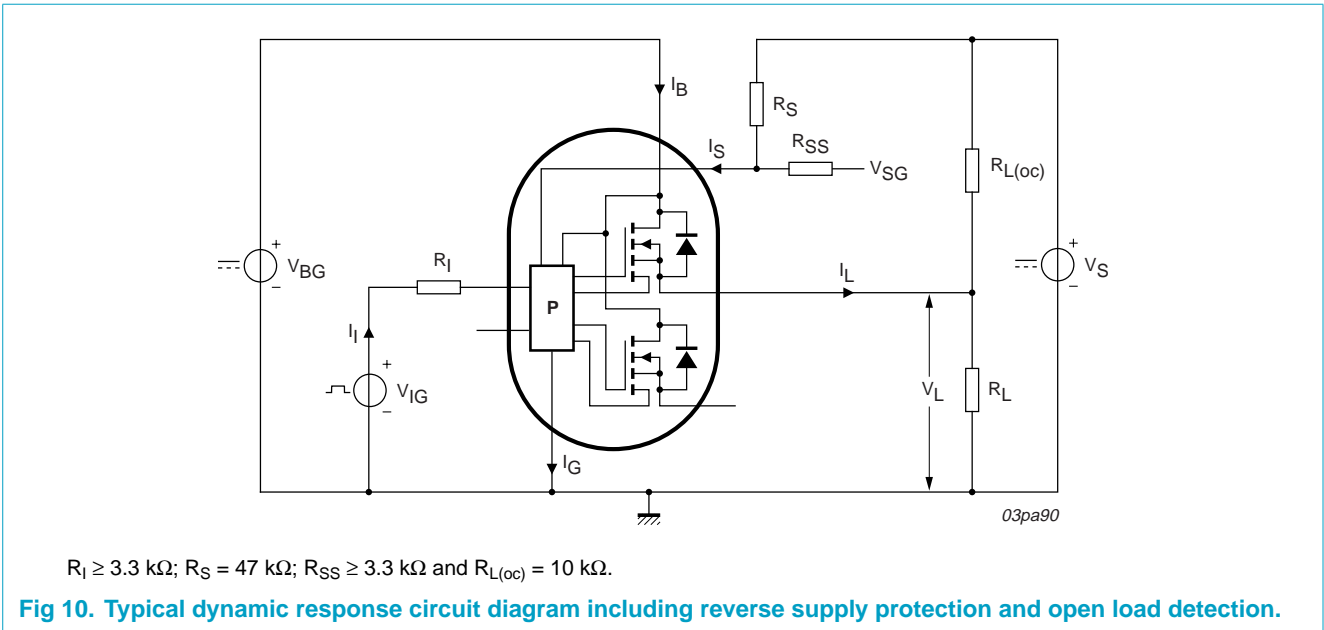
$I_B$

$R_S$

$I_S$

$R_{SS}$

$V_{SG}$

$R_{L(oc)}$

$V_{BG}$

$R_I$

$I_L$

$V_S$

P

$I_I$

$V_{IG}$

$V_L$

$R_L$

$I_G$

03pa90

$R_I \geq 3.3$ kΩ; $R_S = 47$ kΩ; $R_{SS} \geq 3.3$ kΩ and $R_{L(oc)} = 10$ kΩ.

Fig 10. Typical dynamic response circuit diagram including reverse supply protection and open load detection.